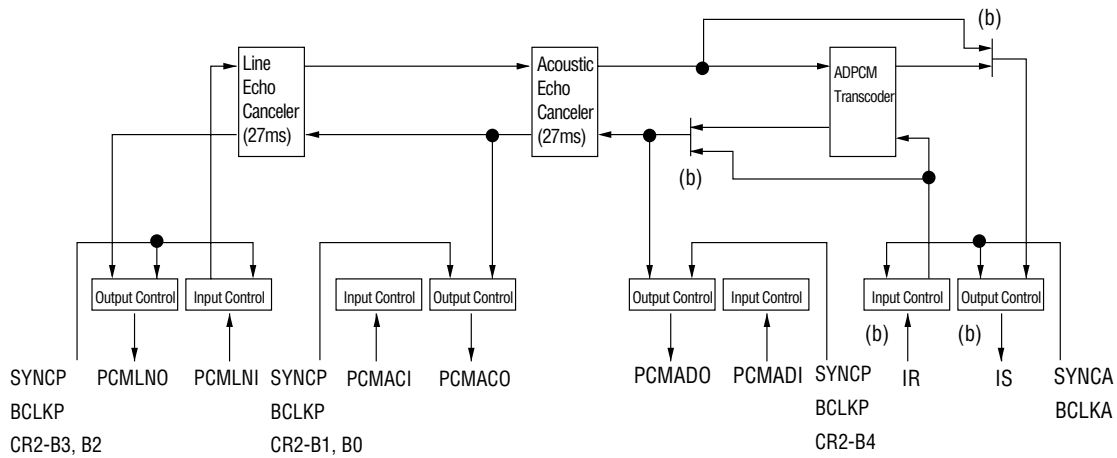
(b)

Line Echo Canceler (27ms)

Acoustic Echo Canceler (27ms)

ADPCM Transcoder

(b)

Output Control

Input Control

Input Control

Output Control

Output Control

Input Control

Input Control

Output Control

(b)

(b)

SYNCP BCLKP CR2-B3, B2

PCMLNO

PCMLNI

SYNCP BCLKP CR2-B1, B0

PCMACI

PCMACO

PCMADO

PCMADI

SYNCP BCLKP CR2-B4

IR

IS

SYNCA BCLKA